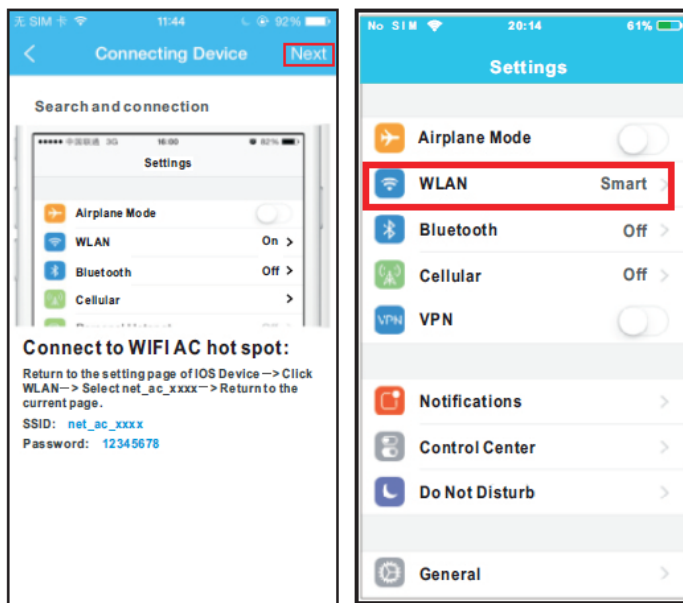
无 SIM 卡 11:44 92%

Connecting Device Next

Search and connection

●●●●● 中国联通 3G 16:00 82%

Settings

Airplane Mode

WLAN On

Bluetooth Off

Cellular

Connect to WIFI AC hot spot:

Return to the setting page of IOS Device —> Click WLAN—> Select net_ac_xxxx—> Return to the current page.

SSID: net_ac_xxxx

Password: 12345678

No SIM 20:14 61%

Settings

Airplane Mode

WLAN Smart

Bluetooth Off

Cellular Off

VPN

Notifications

Control Center

Do Not Disturb

General